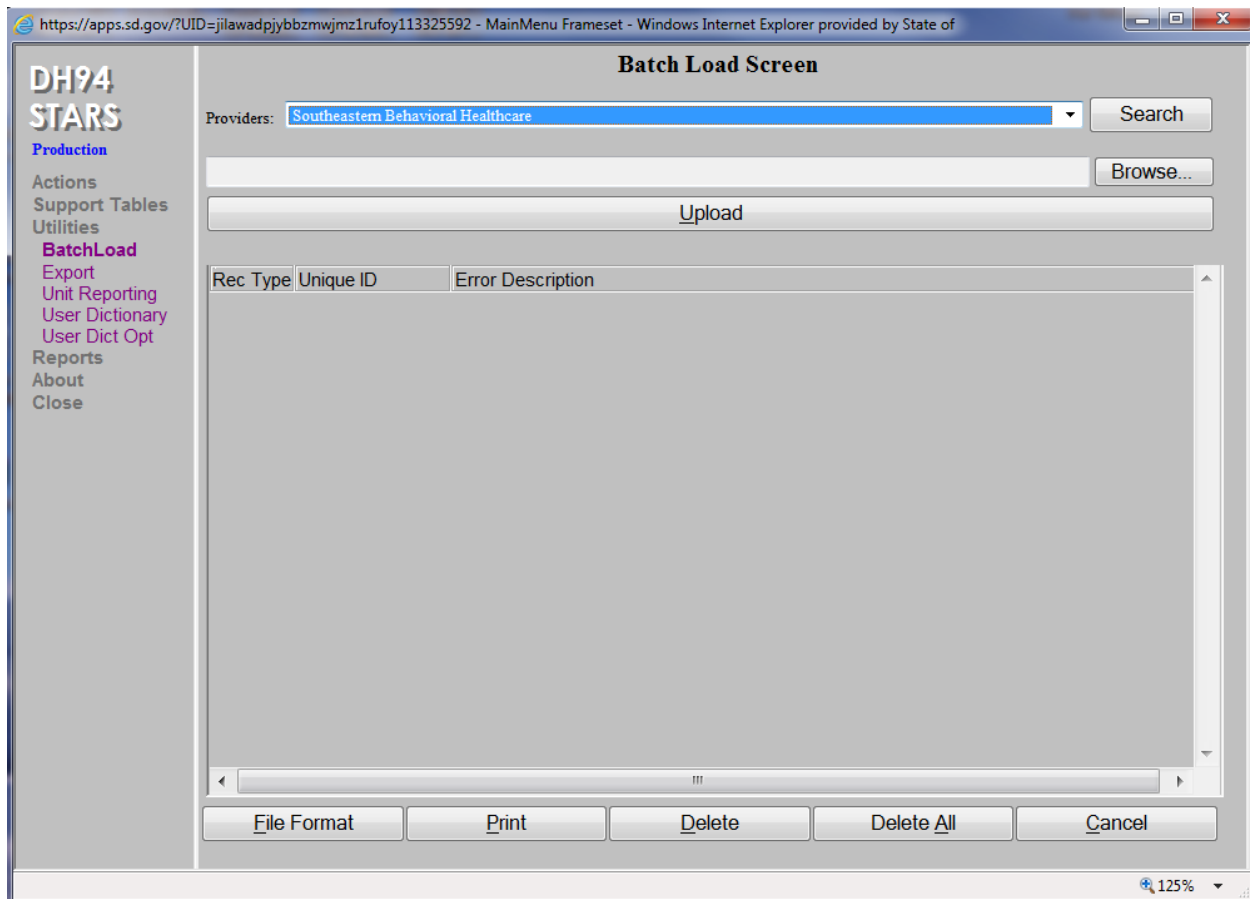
https://apps.sd.gov/?UID=jilawadpjybbzmwjmz1rufoy113325592 - MainMenu Frameset - Windows Internet Explorer provided by State of

DH94
STARS
Production

Actions
Support Tables
Utilities
BatchLoad
Export
Unit Reporting
User Dictionary
User Dict Opt
Reports
About
Close

Batch Load Screen

Providers: Southeastern Behavioral Healthcare

Search

Browse...

Upload

| Rec Type | Unique ID | Error Description |
|---|---|---|

File Format | Print | Delete | Delete All | Cancel

125%